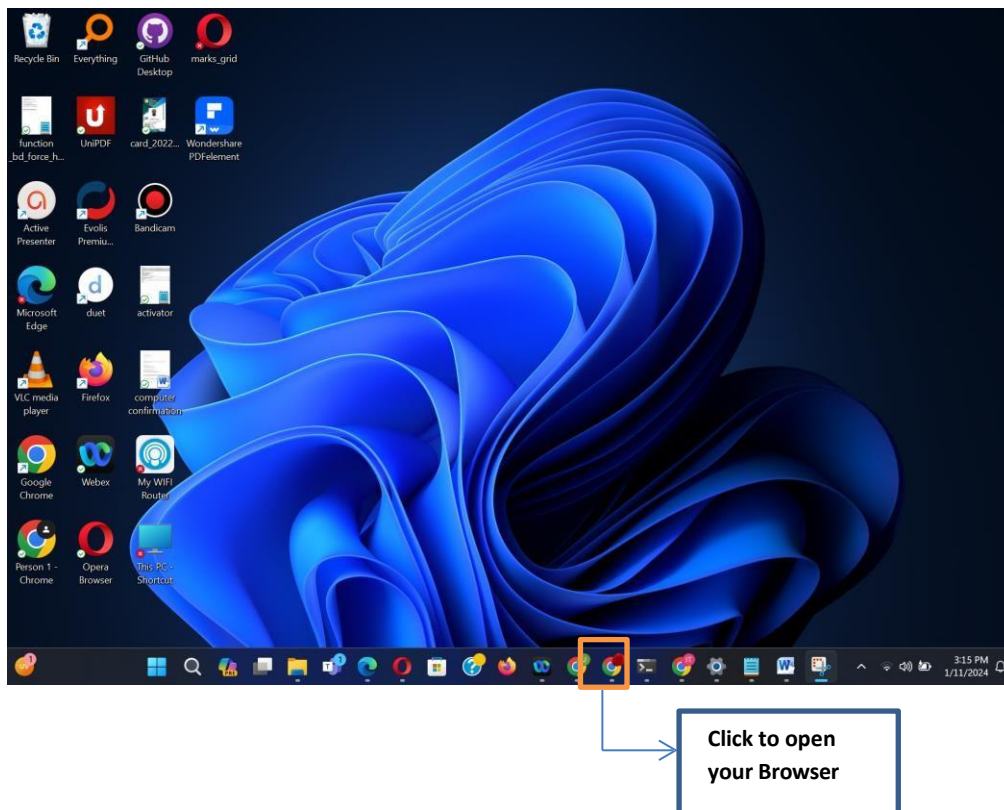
Recycle Bin

Everything

GitHub Desktop

marks_grid

function _bd_force_h...

UniPDF

card_2022...

Wondershare PDFelement

Active Presenter

Evolis Premiu...

Bandicam

Microsoft Edge

duet

activator

VLC media player

Firefox

computer confirmation

Google Chrome

Webex

My WIFI Router

Person 1 - Chrome

Opera Browser

This PC - Shortcut

3:15 PM 1/11/2024

Click to open your Browser